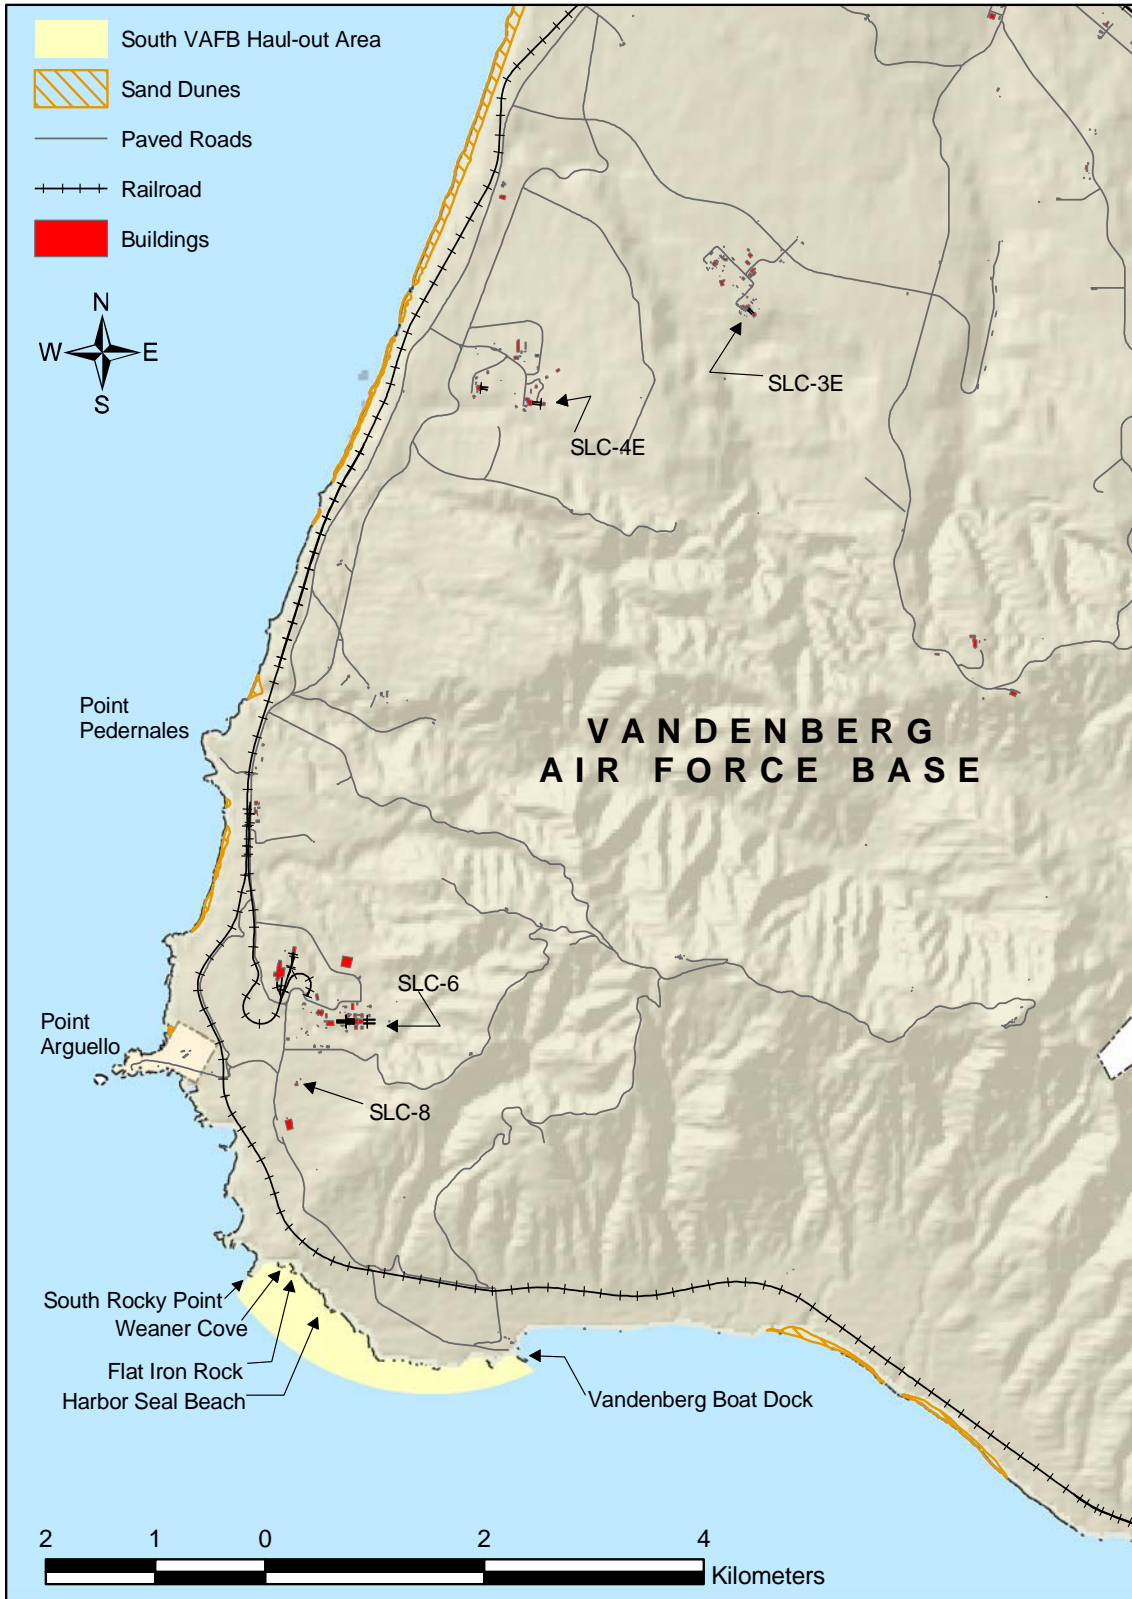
South VAFB Haul-out Area
Sand Dunes
Paved Roads
Railroad
Buildings

N
W
E
S

SLC-3E
SLC-4E

Point Pedernales

VANDENBERG AIR FORCE BASE

SLC-6
Point Arguello
SLC-8

South Rocky Point
Weaner Cove
Flat Iron Rock
Harbor Seal Beach
Vandenberg Boat Dock

2 1 0 2 4
Kilometers